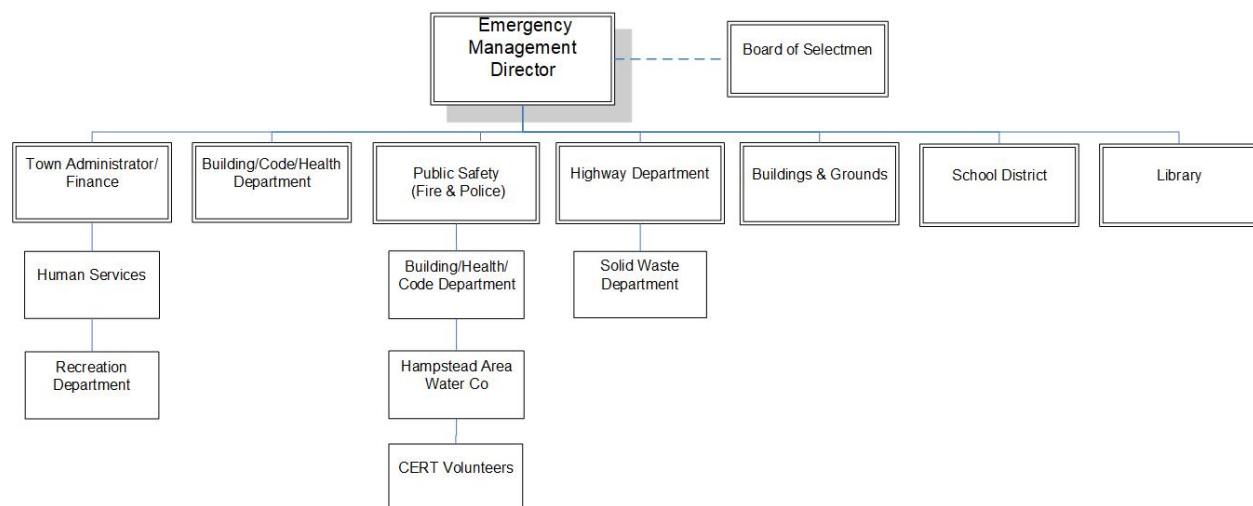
Emergency Management Director

Board of Selectmen

Town Administrator/ Finance

Human Services

Recreation Department

Building/Code/Health Department

Public Safety (Fire & Police)

Building/Health/ Code Department

Hampstead Area Water Co

CERT Volunteers

Highway Department

Solid Waste Department

Buildings & Grounds

School District

Library